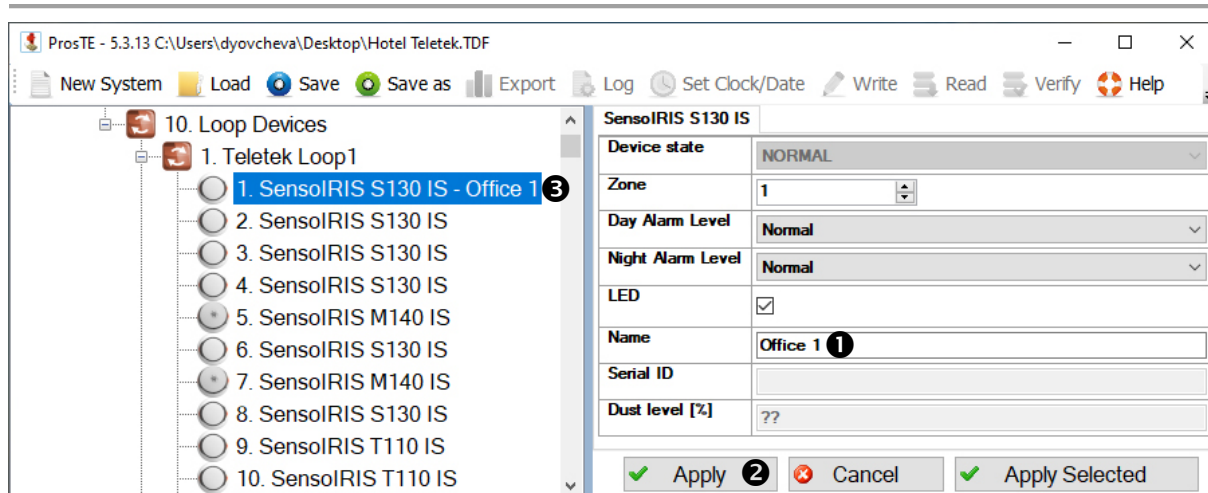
ProsTE - 5.3.13 C:\Users\dyovcheva\Desktop\Hotel Teletek.TDF

New System Load Save Save as Export Log Set Clock/Date Write Read Verify Help

10. Loop Devices
1. Teletek Loop1
1. SensoIRIS S130 IS - Office 1 ❸
2. SensoIRIS S130 IS
3. SensoIRIS S130 IS
4. SensoIRIS S130 IS
5. SensoIRIS M140 IS
6. SensoIRIS S130 IS
7. SensoIRIS M140 IS
8. SensoIRIS S130 IS
9. SensoIRIS T110 IS
10. SensoIRIS T110 IS

SensoIRIS S130 IS

| Device state | NORMAL |
|---|---|
| Zone | 1 |
| Day Alarm Level | Normal |
| Night Alarm Level | Normal |
| LED | ☑ |
| Name | Office 1 ❶ |
| Serial ID | |
| Dust level [%] | ?? |

Apply ❷ Cancel Apply Selected